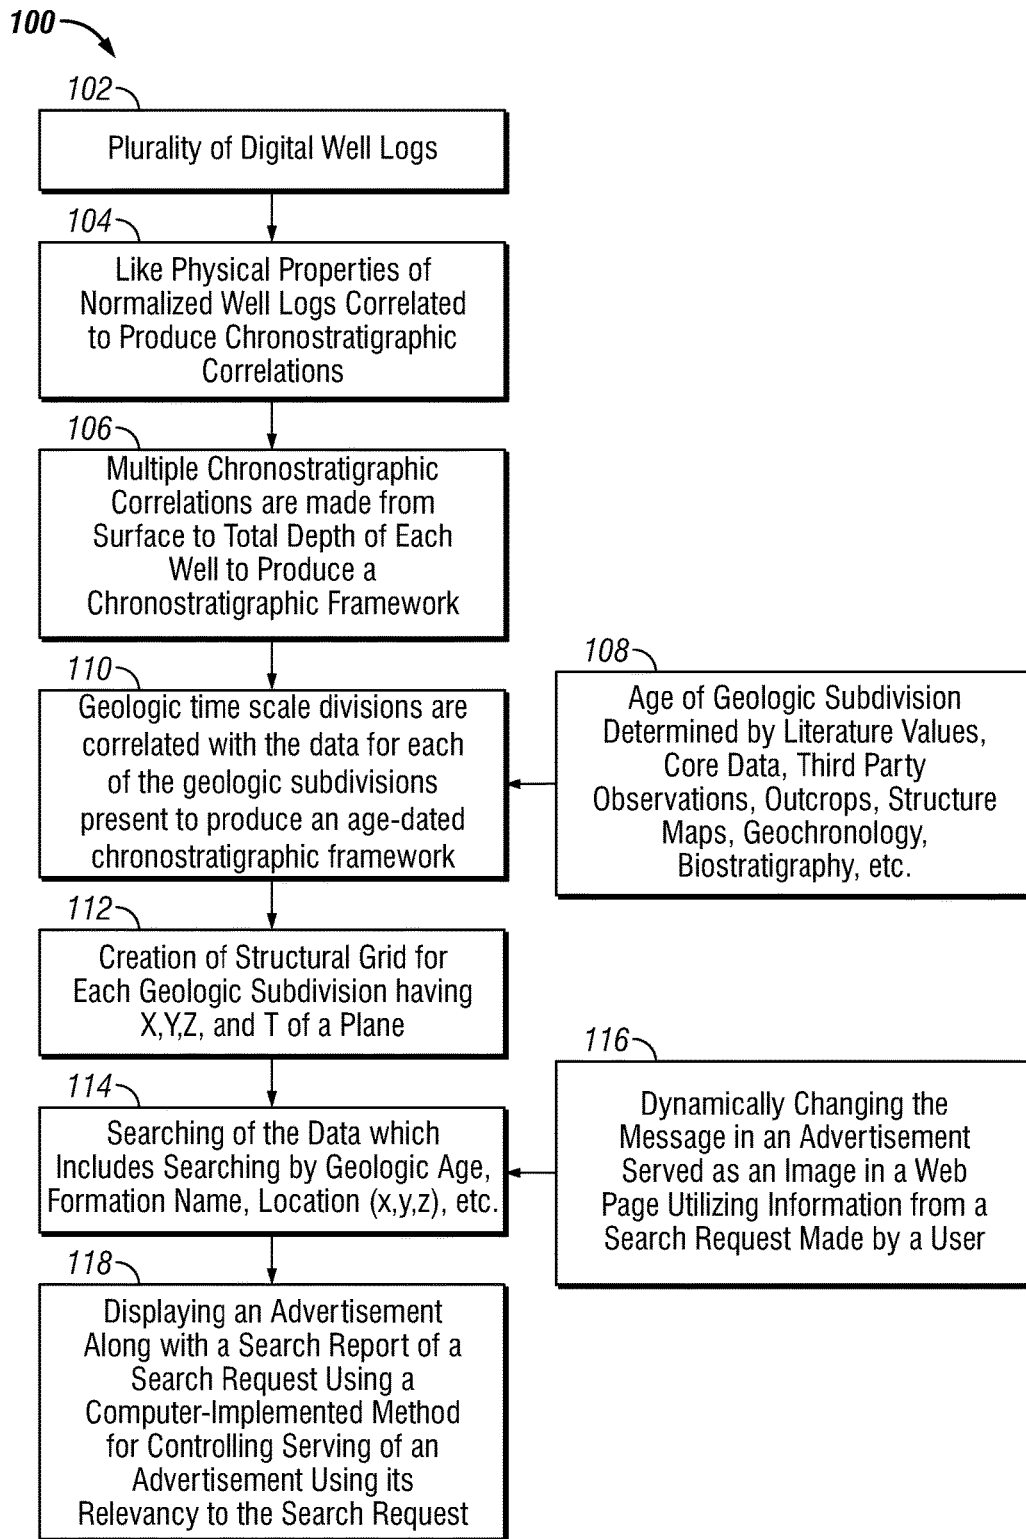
100

102

Plurality of Digital Well Logs

104

Like Physical Properties of Normalized Well Logs Correlated to Produce Chronostratigraphic Correlations

106

Multiple Chronostratigraphic Correlations are made from Surface to Total Depth of Each Well to Produce a Chronostratigraphic Framework

110

Geologic time scale divisions are correlated with the data for each of the geologic subdivisions present to produce an age-dated chronostratigraphic framework

108

Age of Geologic Subdivision Determined by Literature Values, Core Data, Third Party Observations, Outcrops, Structure Maps, Geochronology, Biostratigraphy, etc.

112

Creation of Structural Grid for Each Geologic Subdivision having X,Y,Z, and T of a Plane

116

Dynamically Changing the Message in an Advertisement Served as an Image in a Web Page Utilizing Information from a Search Request Made by a User

114

Searching of the Data which Includes Searching by Geologic Age, Formation Name, Location (x,y,z), etc.

118

Displaying an Advertisement Along with a Search Report of a Search Request Using a Computer-Implemented Method for Controlling Serving of an Advertisement Using its Relevancy to the Search Request